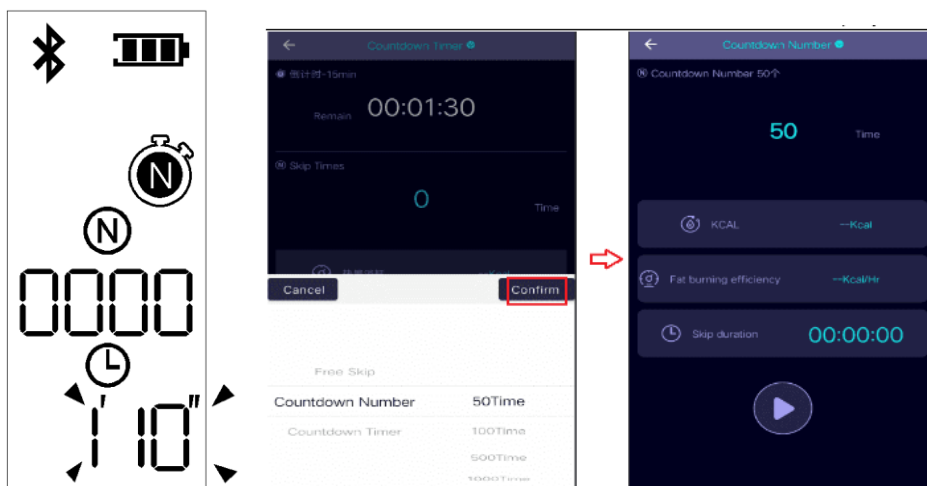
N

N

0000

1' 10"

Countdown Timer

倒计时-15min

Remain 00:01:30

Skip Times

0

Time

Cancel

Confirm

Free Skip

Countdown Number 50Time

Countdown Timer 100Time

500Time

1000Time

Countdown Number

Countdown Number 50个

50

Time

KCAL --Kcal

Fat burning efficiency --Kcal/Hr

Skip duration 00:00:00